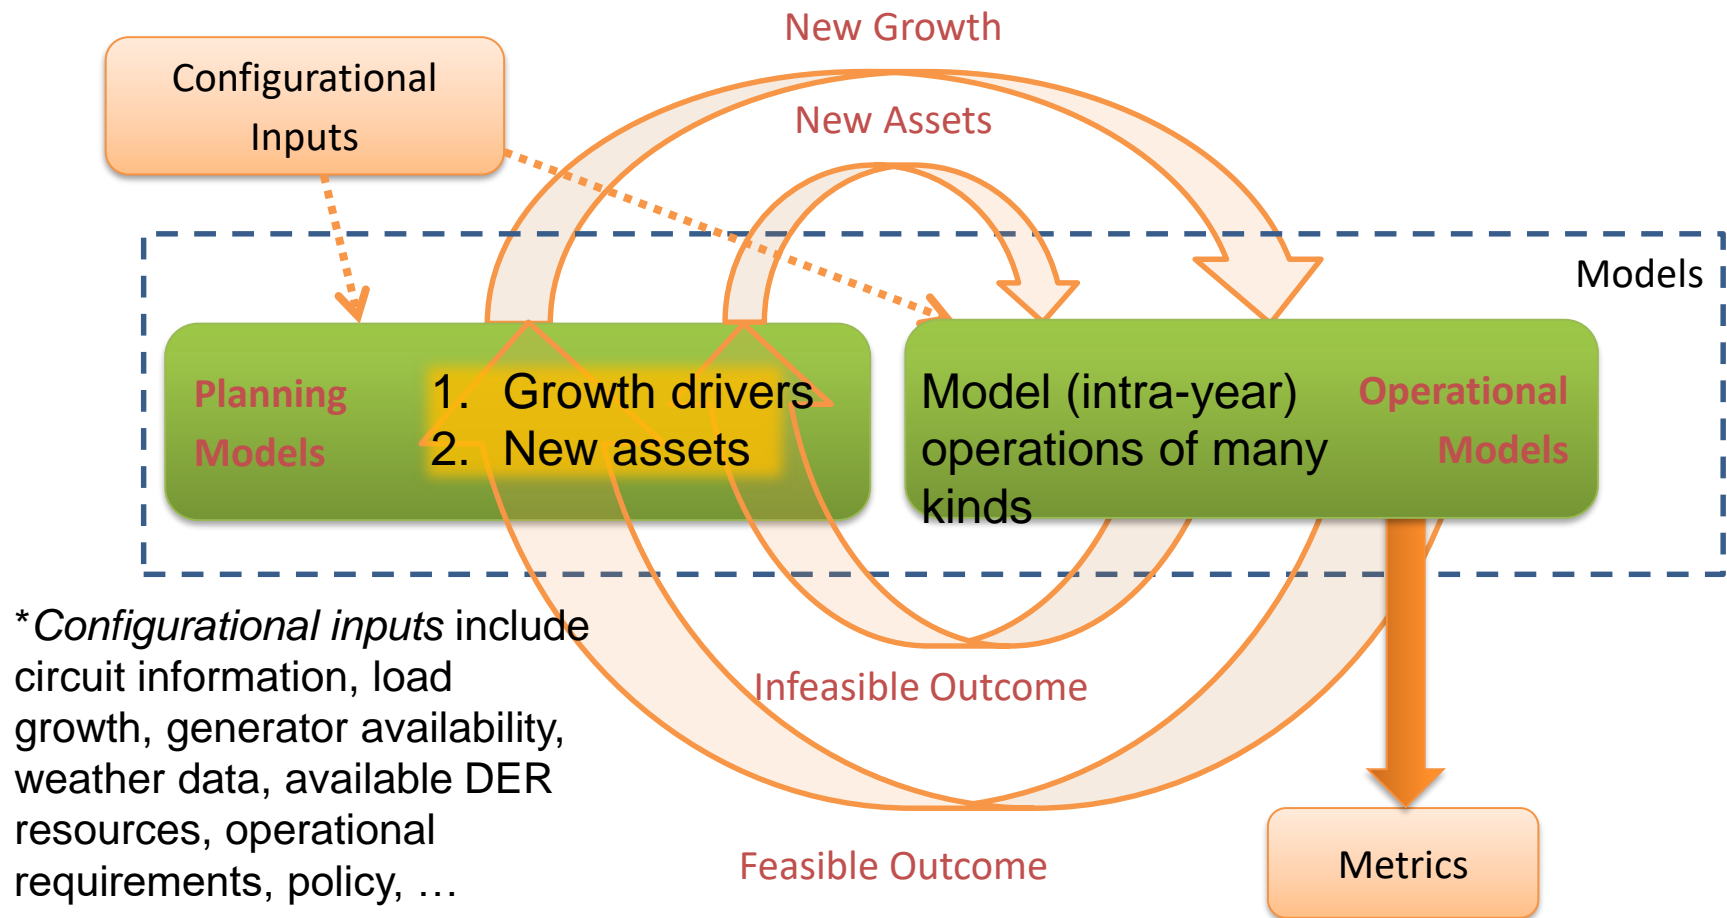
Configurational Inputs

New Growth

New Assets

Models

Planning Models

1. Growth drivers
2. New assets

Model (intra-year) operations of many kinds

Operational Models

*Configurational inputs include circuit information, load growth, generator availability, weather data, available DER resources, operational requirements, policy, …

Infeasible Outcome

Feasible Outcome

Metrics